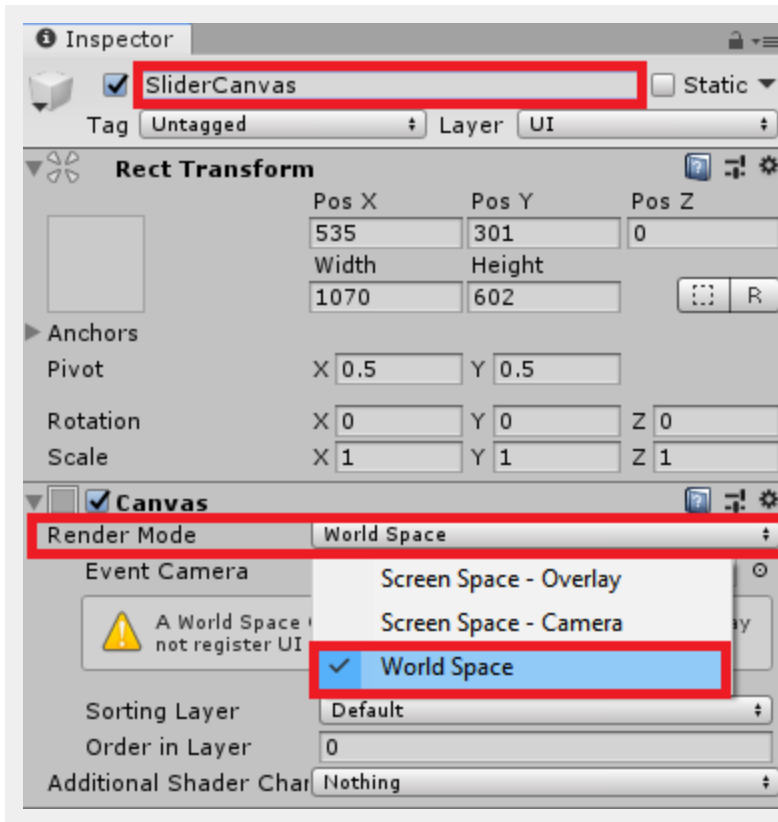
Inspector

SliderCanvas
Static
Tag Untagged
Layer UI

Rect Transform

| | Pos X | Pos Y | Pos Z |
|---|---|---|---|
| | 535 | 301 | 0 |
| | Width | Height | |
| | 1070 | 602 | R |

Anchors

| | | | |
|---|---|---|---|
| Pivot | X 0.5 | Y 0.5 | |
| Rotation | X 0 | Y 0 | Z 0 |
| Scale | X 1 | Y 1 | Z 1 |

Canvas
Render Mode World Space
Event Camera
A World Space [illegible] not register UI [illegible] ay

Screen Space - Overlay
Screen Space - Camera
World Space

Sorting Layer Default
Order in Layer 0
Additional Shader Char Nothing